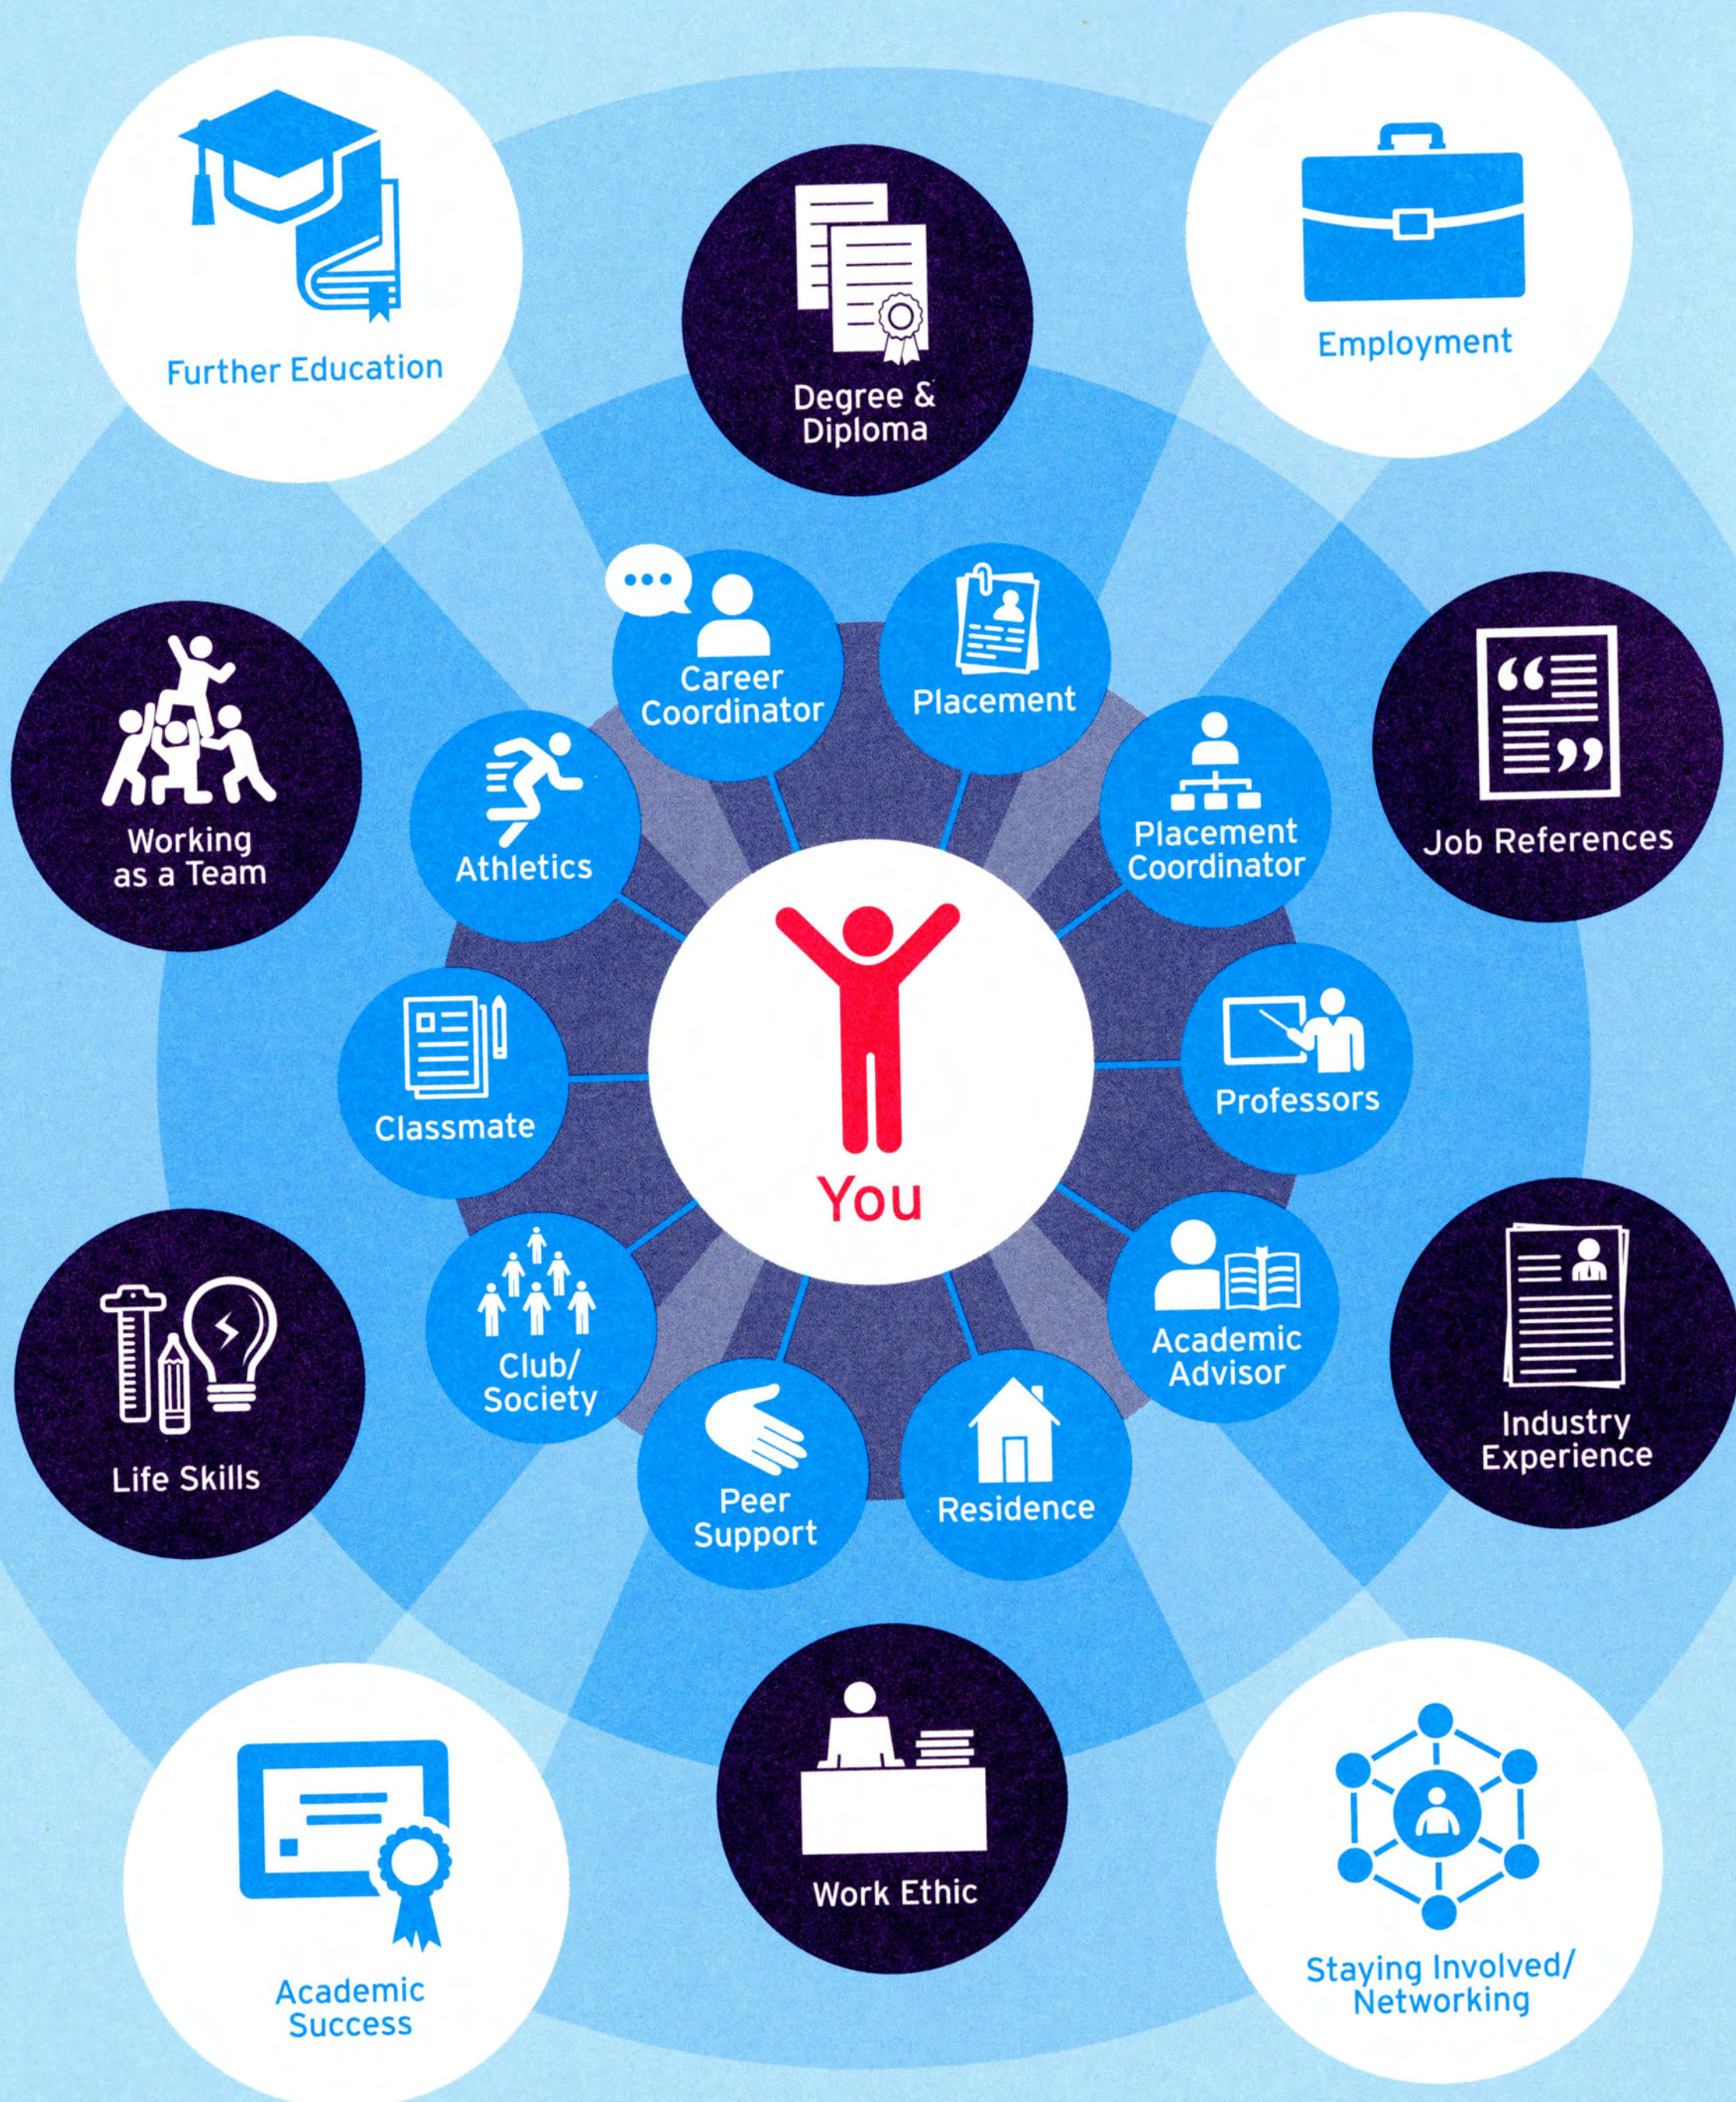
Further Education

Degree & Diploma

Employment

Career Coordinator

Placement

Working as a Team

Athletics

Placement Coordinator

Job References

Classmate

You

Professors

Club/ Society

Academic Advisor

Life Skills

Peer Support

Residence

Industry Experience

Work Ethic

Academic Success

Staying Involved/ Networking